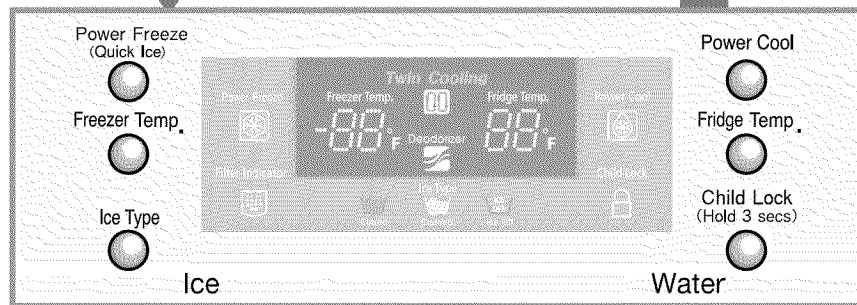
Power Freeze
(Quick Ice)

Freezer Temp.

Ice Type

Ice

Twin Cooling

Power Freeze

Freezer Temp.

-88°F

Deodorizer

Fridge Temp.

88°F

Power Cool

Filter Indicator

Ice Type

Child Lock

Power Cool

Fridge Temp.

Child Lock
(Hold 3 secs)

Water